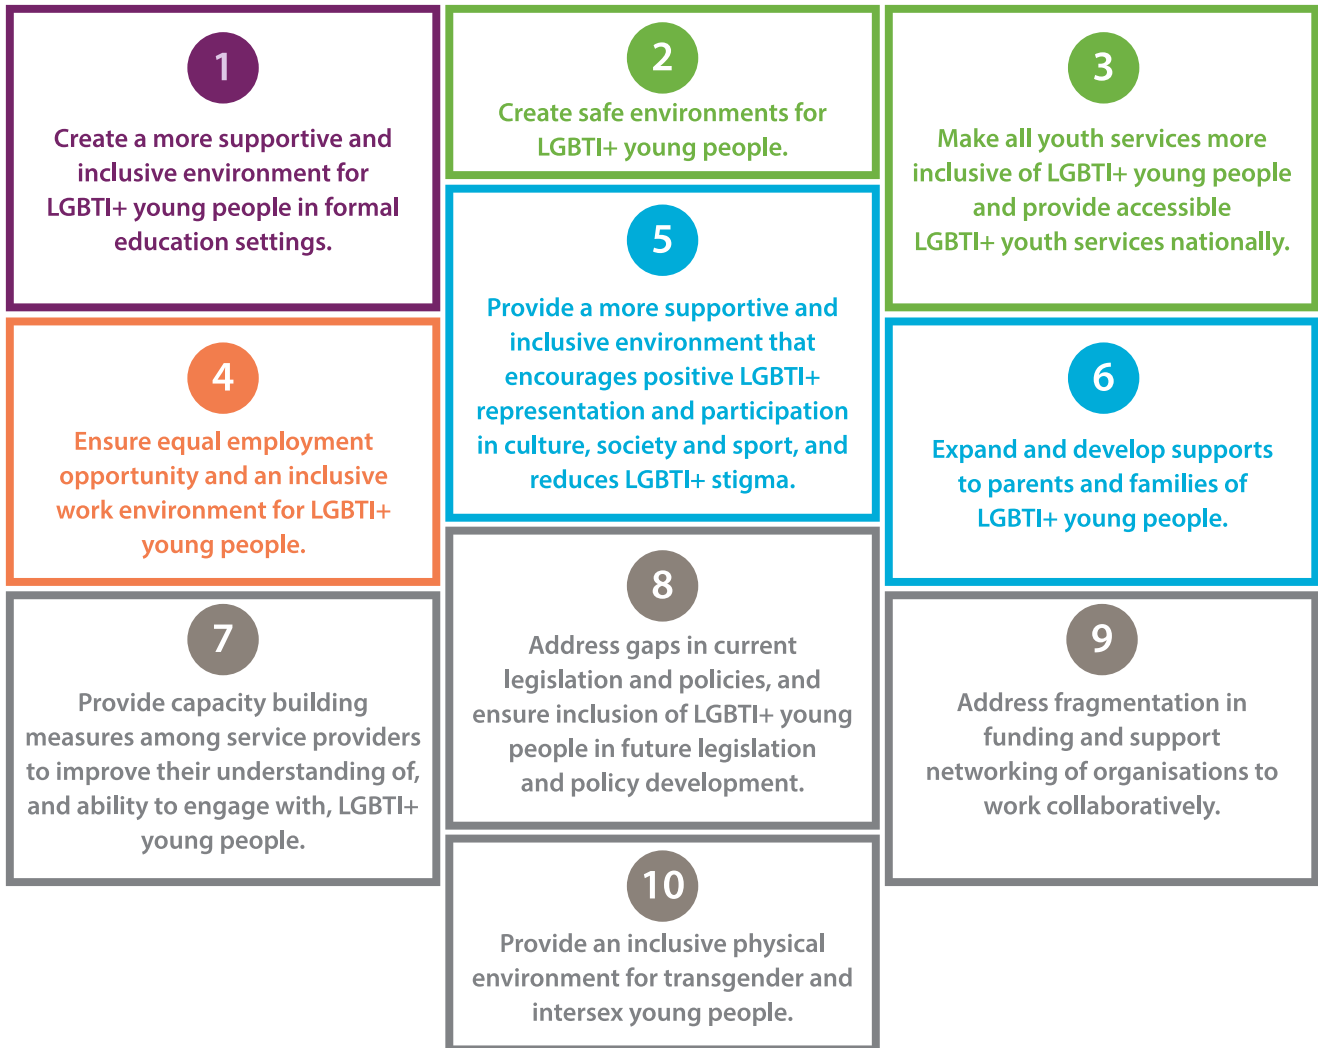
1

Create a more supportive and inclusive environment for LGBTI+ young people in formal education settings.

2

Create safe environments for LGBTI+ young people.

3

Make all youth services more inclusive of LGBTI+ young people and provide accessible LGBTI+ youth services nationally.

4

Ensure equal employment opportunity and an inclusive work environment for LGBTI+ young people.

5

Provide a more supportive and inclusive environment that encourages positive LGBTI+ representation and participation in culture, society and sport, and reduces LGBTI+ stigma.

6

Expand and develop supports to parents and families of LGBTI+ young people.

7

Provide capacity building measures among service providers to improve their understanding of, and ability to engage with, LGBTI+ young people.

8

Address gaps in current legislation and policies, and ensure inclusion of LGBTI+ young people in future legislation and policy development.

9

Address fragmentation in funding and support networking of organisations to work collaboratively.

10

Provide an inclusive physical environment for transgender and intersex young people.